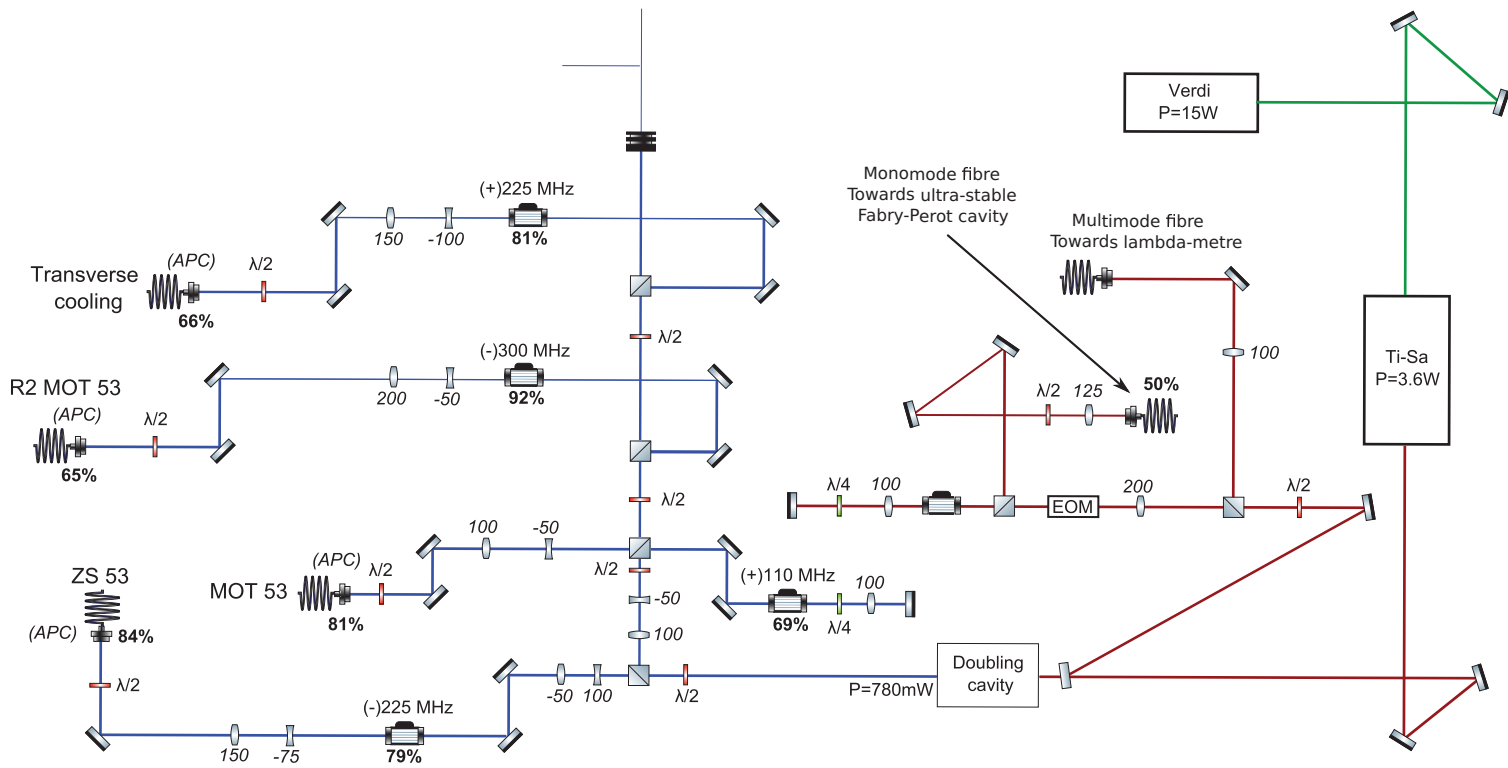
Verdi
P=15W

Monomode fibre
Towards ultra-stable
Fabry-Perot cavity

Multimode fibre
Towards lambda-metre

(+)225 MHz
150
-100
81%

Transverse cooling
(APC)
λ/2
66%

λ/2

(-)300 MHz
R2 MOT 53
(APC)
λ/2
200
-50
92%
65%

λ/2
125
50%
100

Ti-Sa
P=3.6W

λ/2

λ/4
100
EOM
200
λ/2

100
-50
(APC)
λ/2
MOT 53
81%

λ/2
-50
100

(+)110 MHz
100
69%
λ/4

ZS 53
(APC)
84%
λ/2

-50
100
λ/2
P=780mW

Doubling cavity

(-)225 MHz
150
-75
79%